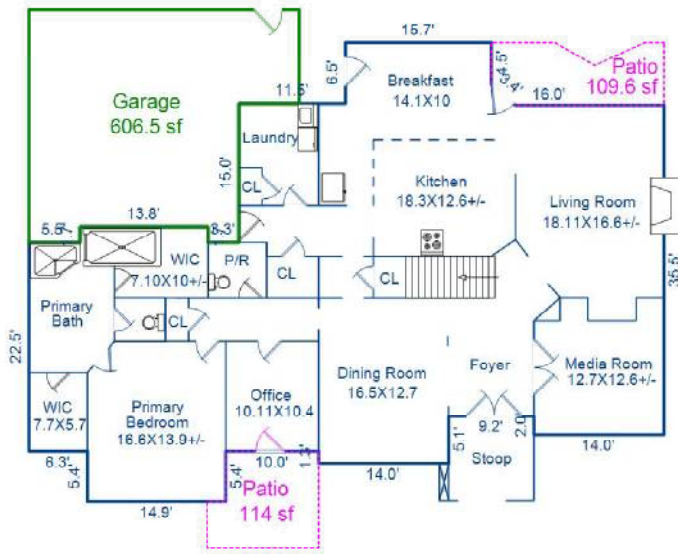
15.7'

6.5'

Breakfast
14.1X10

4.5'
4'

Patio
109.6 sf

16.0'

Garage
606.5 sf

11.6'

Laundry

15.0'

CL

Kitchen
18.3X12.6+/-

Living Room
18.11X16.6+/-

13.8'

5.5'

8.3'

WIC
7.10X10+/-

P/R

CL

CL

35.5'

Primary Bath

CL

22.5'

Dining Room
16.5X12.7

Foyer

Media Room
12.7X12.6+/-

WIC
7.7X5.7

Primary Bedroom
16.6X13.9+/-

Office
10.11X10.4

9.2'

2.0'

5.1'

14.0'

6.3'

5.4'

10.0'

1.3'

14.0'

Stoop

5.4'

Patio
114 sf

14.9'